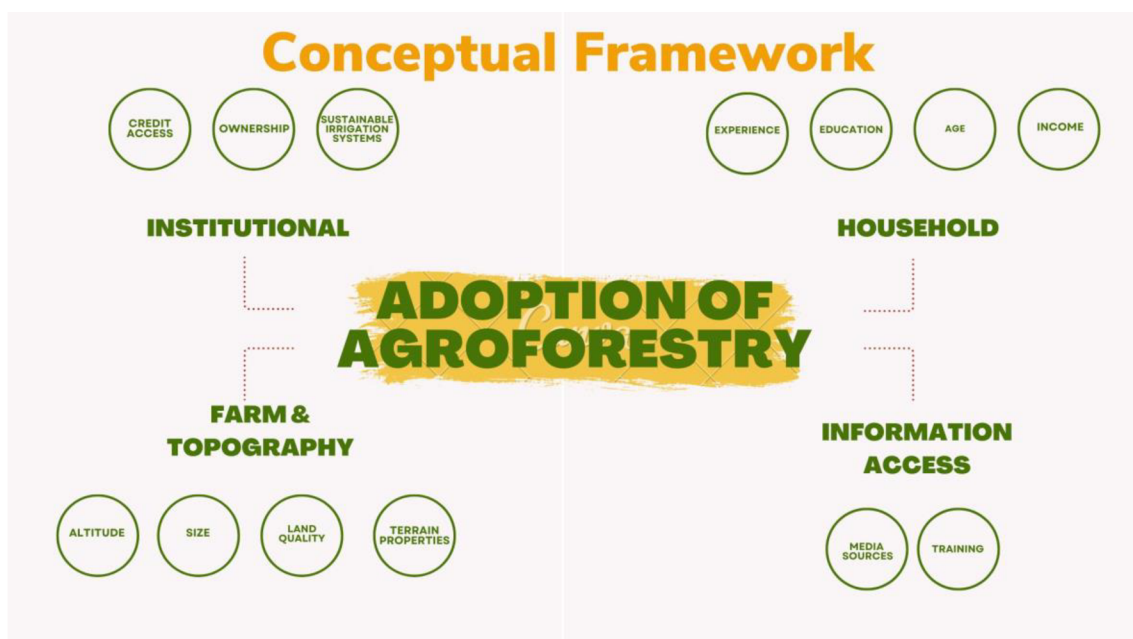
Conceptual Framework

CREDIT ACCESS

OWNERSHIP

SUSTAINABLE IRRIGATION SYSTEMS

EXPERIENCE

EDUCATION

AGE

INCOME

INSTITUTIONAL

HOUSEHOLD

ADOPTION OF AGROFORESTRY

FARM & TOPOGRAPHY

INFORMATION ACCESS

ALTITUDE

SIZE

LAND QUALITY

TERRAIN PROPERTIES

MEDIA SOURCES

TRAINING